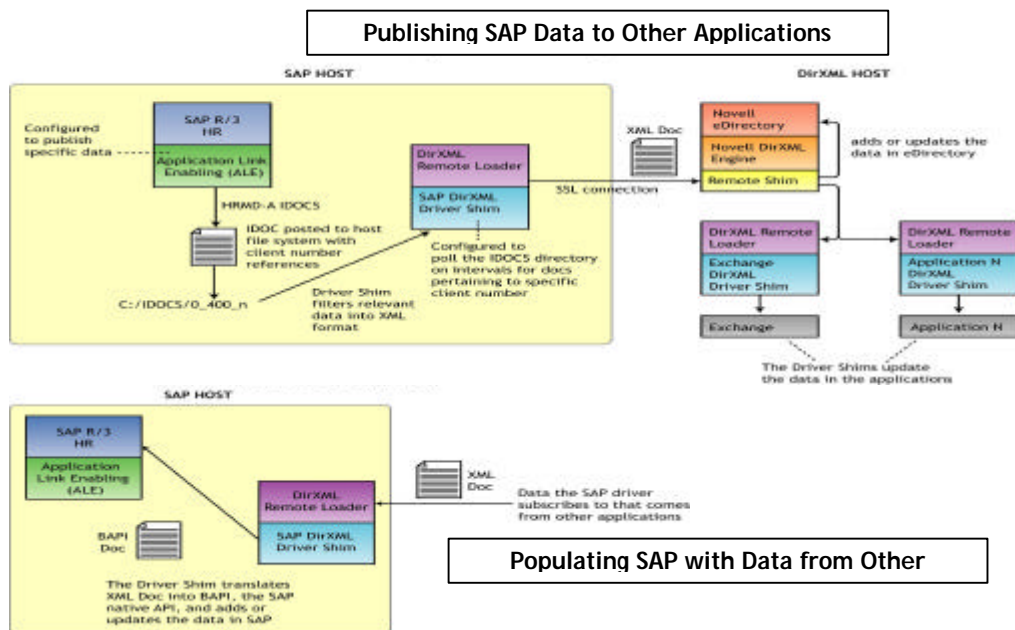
Publishing SAP Data to Other Applications

SAP HOST

SAP R/3 HR

Application Link Enabling (ALE)

Configured to publish specific data

HRMD-A IDOCS

IDOC posted to host file system with client number references

C:/IDOCS/0_400_n

Driver Shim filters relevant data into XML format

DirXML Remote Loader

SAP DirXML Driver Shim

Configured to poll the IDOCS directory on intervals for docs pertaining to specific client number

XML Doc

SSL connection

DirXML HOST

Novell eDirectory

Novell DirXML Engine

Remote Shim

adds or updates the data in eDirectory

DirXML Remote Loader

Exchange DirXML Driver Shim

Exchange

DirXML Remote Loader

Application N DirXML Driver Shim

Application N

The Driver Shims update the data in the applications

SAP HOST

SAP R/3 HR

Application Link Enabling (ALE)

BAPI Doc

DirXML Remote Loader

SAP DirXML Driver Shim

XML Doc

Data the SAP driver subscribes to that comes from other applications

The Driver Shim translates XML Doc into BAPI, the SAP native API, and adds or updates the data in SAP

Populating SAP with Data from Other